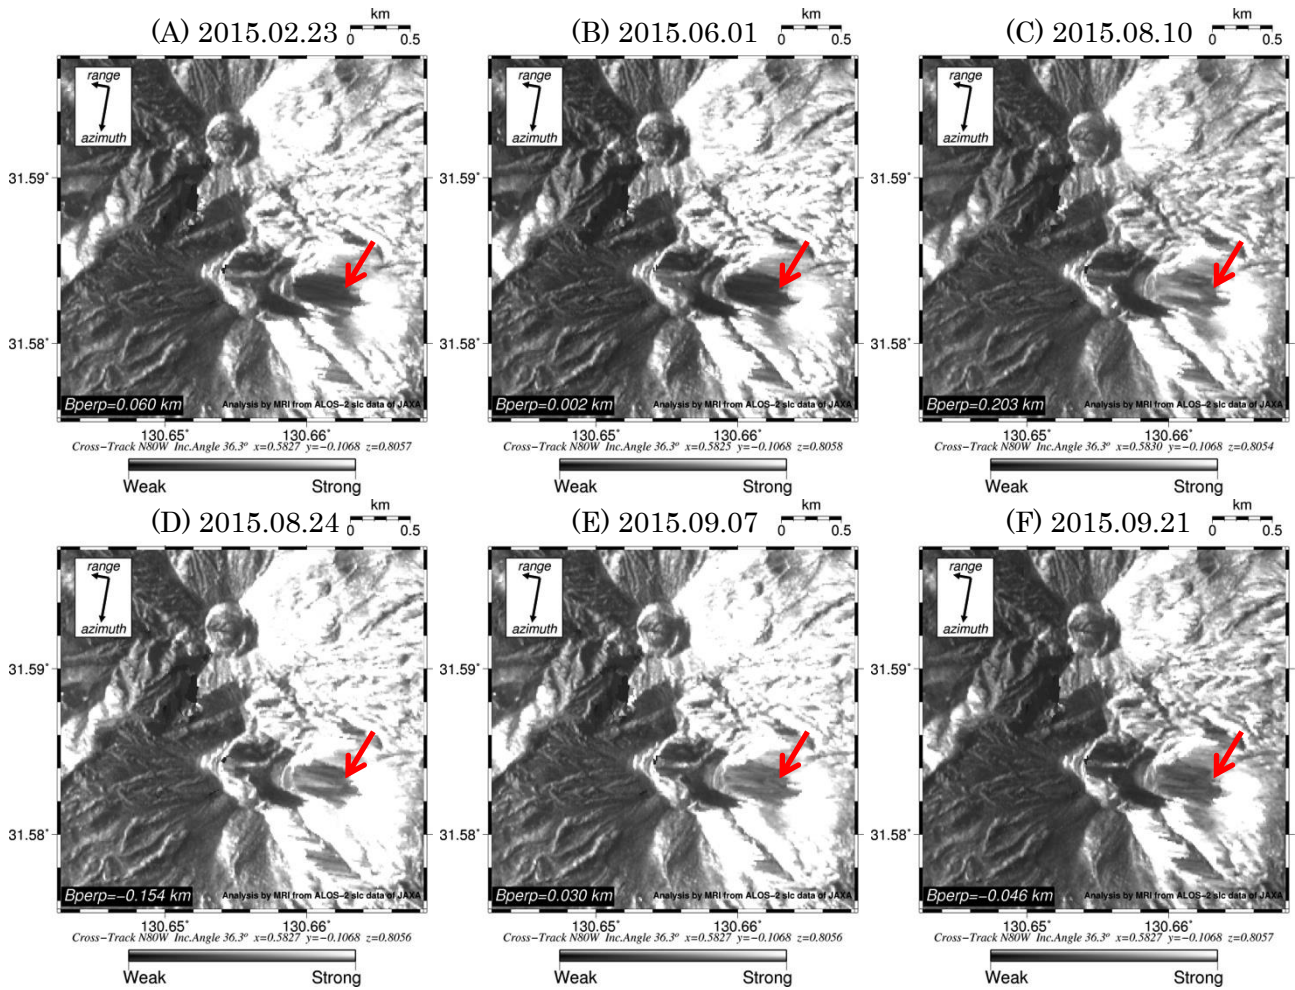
(A) 2015.02.23 km 0 0.5

range azimuth

31.59°

31.58°

Bperp=0.060 km Analysis by MRI from ALOS-2 slc data of JAXA

130.65° 130.66°

Cross-Track N80W Inc.Angle 36.3° x=0.5827 y=−0.1068 z=0.8057

Weak Strong

(B) 2015.06.01 km 0 0.5

range azimuth

31.59°

31.58°

Bperp=0.002 km Analysis by MRI from ALOS-2 slc data of JAXA

130.65° 130.66°

Cross-Track N80W Inc.Angle 36.3° x=0.5825 y=−0.1068 z=0.8058

Weak Strong

(C) 2015.08.10 km 0 0.5

range azimuth

31.59°

31.58°

Bperp=0.203 km Analysis by MRI from ALOS-2 slc data of JAXA

130.65° 130.66°

Cross-Track N80W Inc.Angle 36.3° x=0.5830 y=−0.1068 z=0.8054

Weak Strong

(D) 2015.08.24 km 0 0.5

range azimuth

31.59°

31.58°

Bperp=−0.154 km Analysis by MRI from ALOS-2 slc data of JAXA

130.65° 130.66°

Cross-Track N80W Inc.Angle 36.3° x=0.5827 y=−0.1068 z=0.8056

Weak Strong

(E) 2015.09.07 km 0 0.5

range azimuth

31.59°

31.58°

Bperp=0.030 km Analysis by MRI from ALOS-2 slc data of JAXA

130.65° 130.66°

Cross-Track N80W Inc.Angle 36.3° x=0.5827 y=−0.1068 z=0.8056

Weak Strong

(F) 2015.09.21 km 0 0.5

range azimuth

31.59°

31.58°

Bperp=−0.046 km Analysis by MRI from ALOS-2 slc data of JAXA

130.65° 130.66°

Cross-Track N80W Inc.Angle 36.3° x=0.5827 y=−0.1068 z=0.8057

Weak Strong